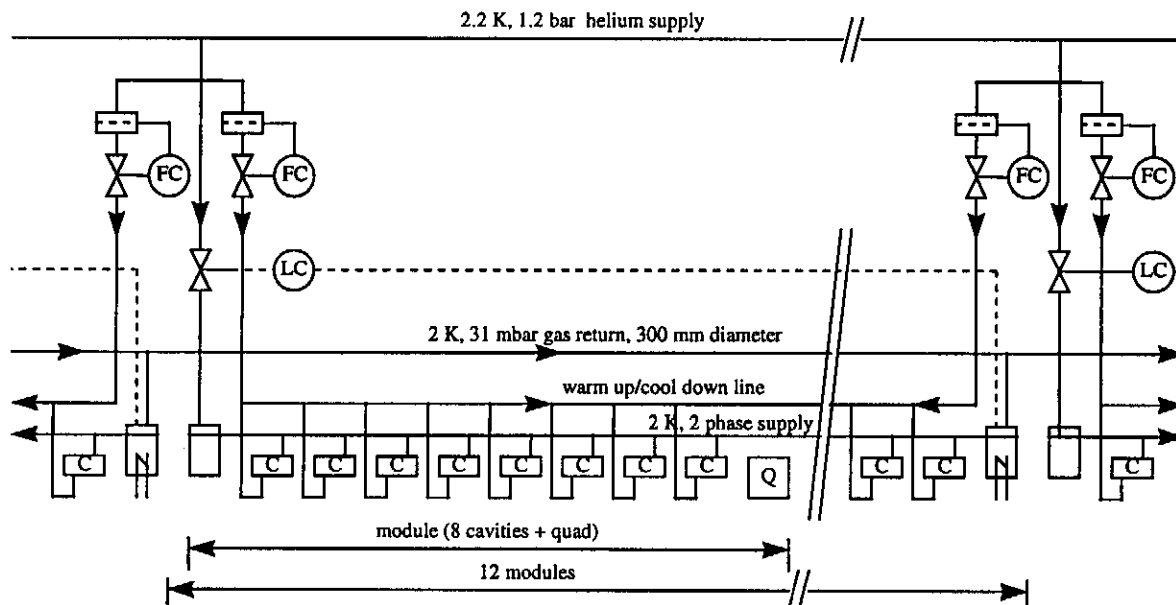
2.2 K, 1.2 bar helium supply

FC FC FC FC

LC LC

2 K, 31 mbar gas return, 300 mm diameter

warm up/cool down line

2 K, 2 phase supply

C N C C C C C C C C Q C C N C

module (8 cavities + quad)

12 modules